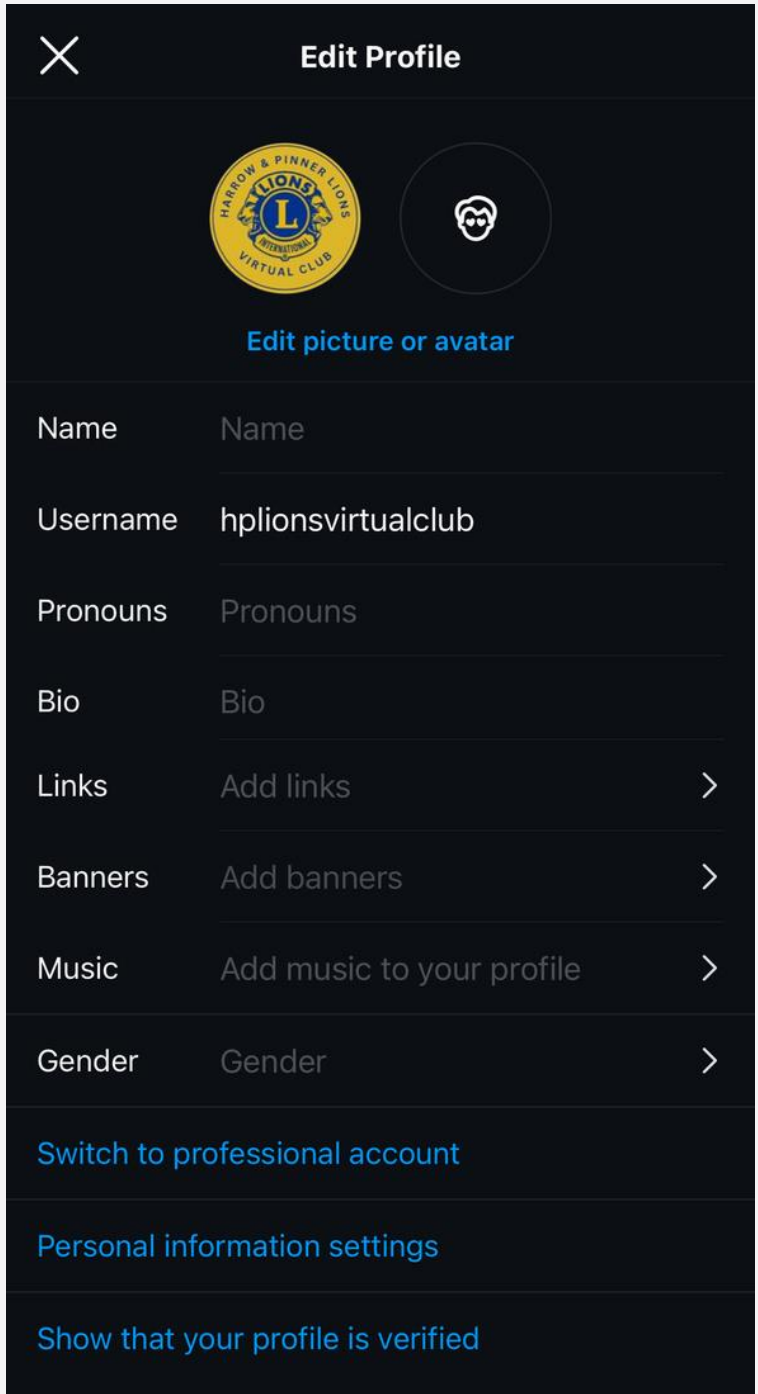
Edit Profile

HARROW & PINNER LIONS
LIONS
L
INTERNATIONAL
VIRTUAL CLUB

Edit picture or avatar

Name Name

Username hplionsvirtualclub

Pronouns Pronouns

Bio Bio

Links Add links

Banners Add banners

Music Add music to your profile

Gender Gender

Switch to professional account

Personal information settings

Show that your profile is verified